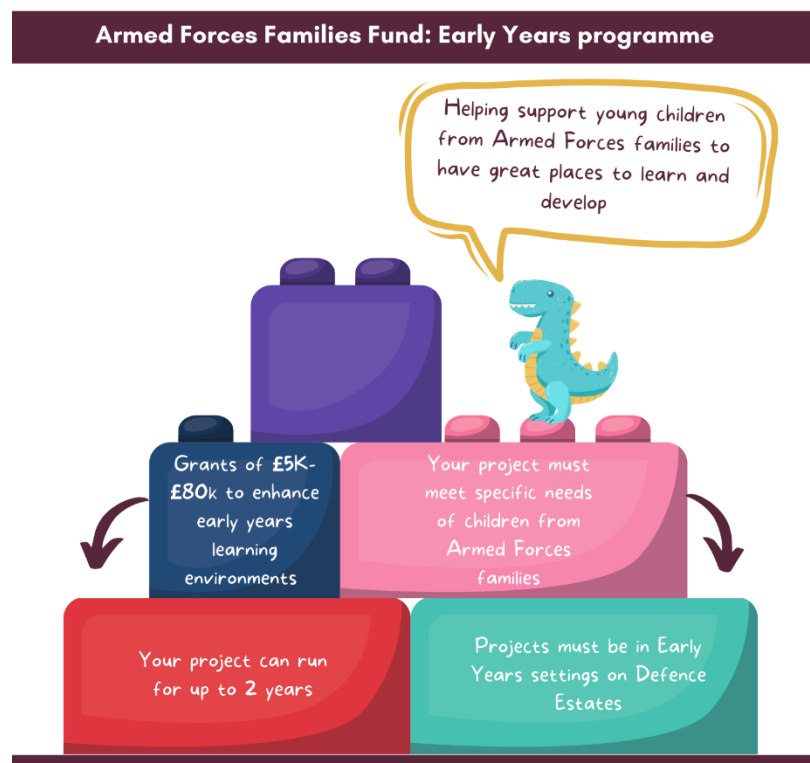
Armed Forces Families Fund: Early Years programme

Helping support young children from Armed Forces families to have great places to learn and develop

Grants of £5K-£80k to enhance early years learning environments

Your project must meet specific needs of children from Armed Forces families

Your project can run for up to 2 years

Projects must be in Early Years settings on Defence Estates